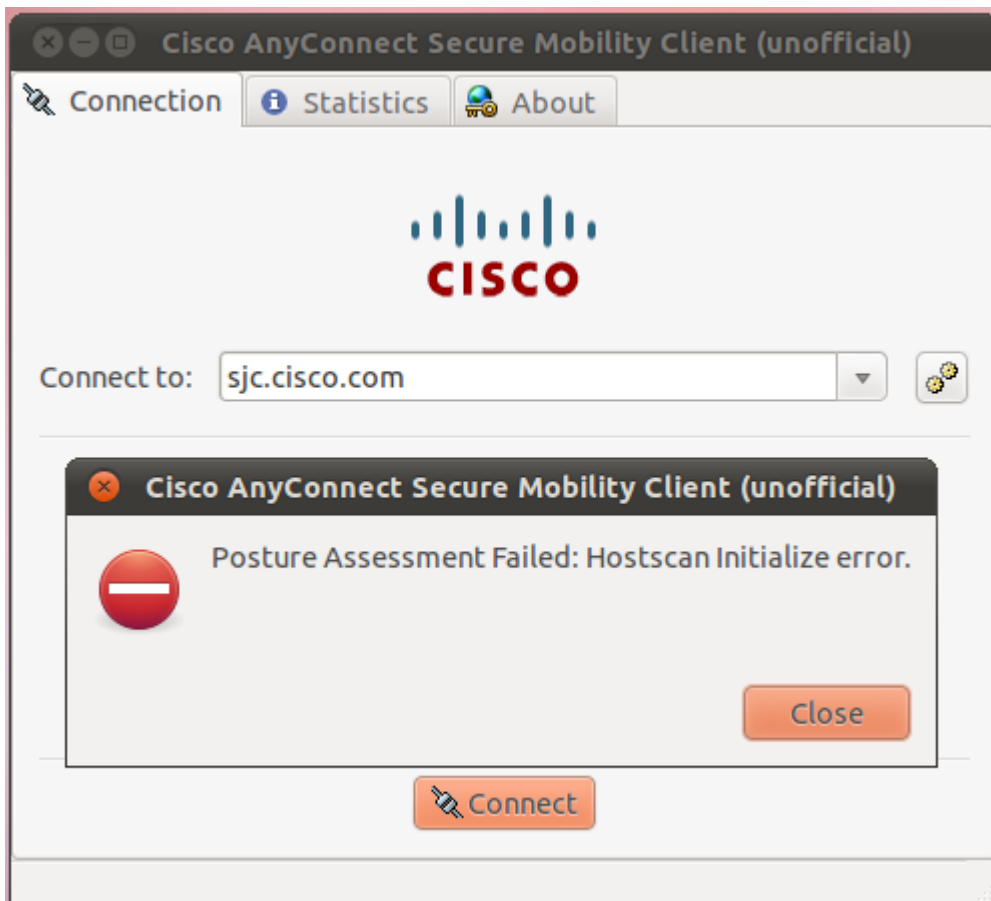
Cisco AnyConnect Secure Mobility Client (unofficial)

Connection
Statistics
About

CISCO

Connect to: sjc.cisco.com

Cisco AnyConnect Secure Mobility Client (unofficial)

Posture Assessment Failed: Hostscan Initialize error.

Close

Connect